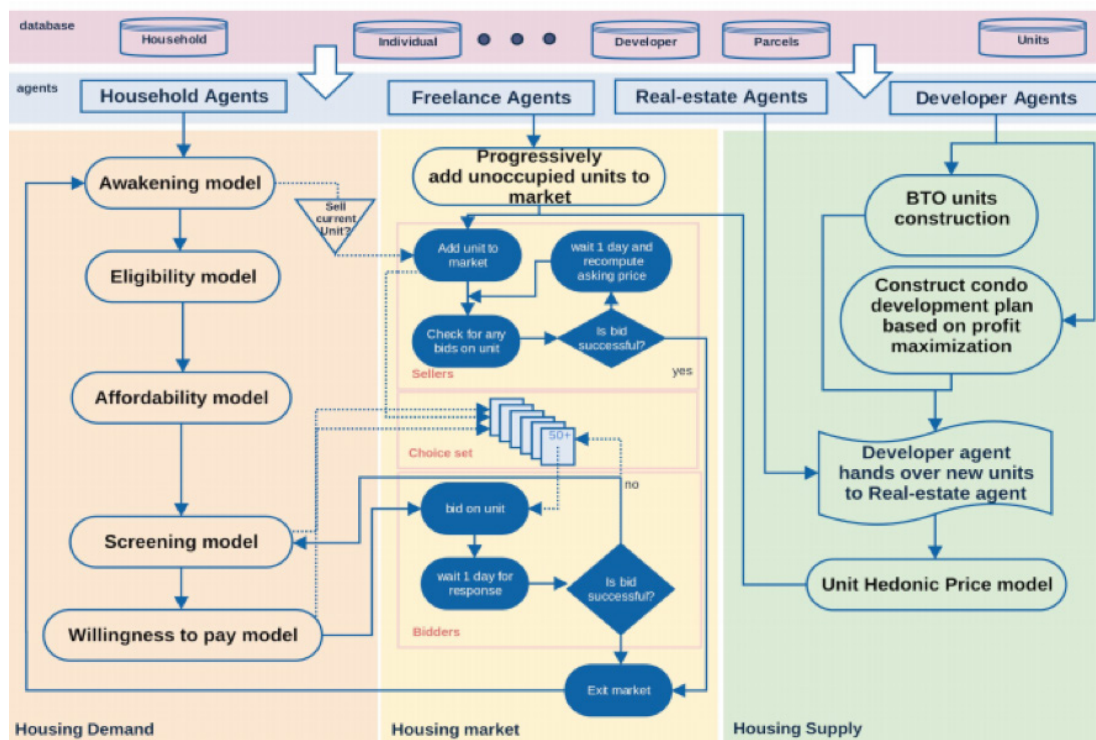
database
Household
Individual
Developer
Parcels
Units

agents
Household Agents
Freelance Agents
Real-estate Agents
Developer Agents

Awakening model
Sell current Unit?
Eligibility model
Affordability model
Screening model
Willingness to pay model

Progressively add unoccupied units to market
Add unit to market
wait 1 day and recompute asking price
Check for any bids on unit
Is bid successful?
yes
Sellers
50+
Choice set
no
bid on unit
wait 1 day for response
Is bid successful?
Bidders
Exit market

BTO units construction
Construct condo development plan based on profit maximization
Developer agent hands over new units to Real-estate agent
Unit Hedonic Price model

Housing Demand
Housing market
Housing Supply